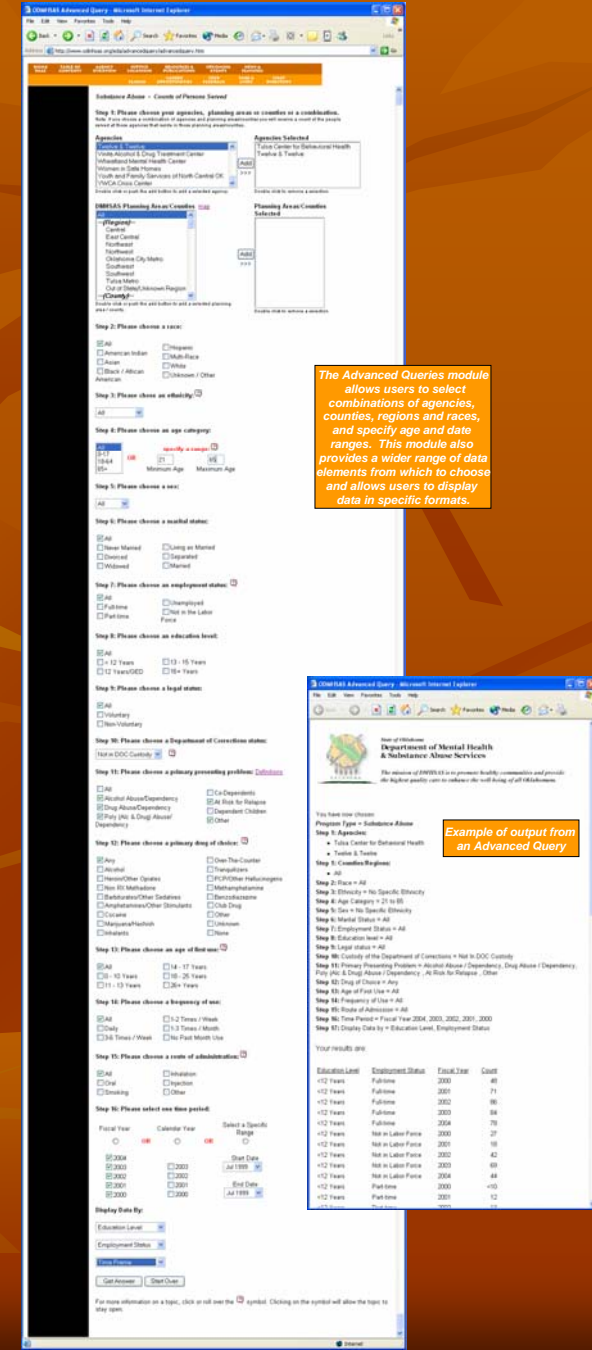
ODMHSAS Advanced Query - Microsoft Internet Explorer

File Edit View Favorites Tools Help

Substance Abuse - Counts of Persons Served

Step 1: Please choose your agencies, planning areas or counties or a combination.

Agencies
Twelve & Twelve
Variety Alcohol & Drug Treatment Center
Wheatland Mental Health Center
Women in Safe Homes
Youth and Family Services of North Central OK
YWCA Crisis Center

Agencies Selected
Tulsa Center for Behavioral Health
Twelve & Twelve

Add

DMHSAS Planning Areas/Counties map
All
--(Region)--
Central
East Central
Northeast
Northwest
Oklahoma City Metro
Southeast
Southwest
Tulsa Metro
Out of State/Unknown Region
--(County)--

Planning Areas/Counties Selected

Step 2: Please choose a race:
All
American Indian
Asian
Black / African American
Hispanic
Multi-Race
White
Unknown / Other

Step 3: Please chose an ethnicity:
All

Step 4: Please choose an age category:
All
0-17
18-64
65+
OR
specify a range:
21 65
Minimum Age Maximum Age

Step 5: Please choose a sex:
All

Step 6: Please choose a marital status:
All
Never Married
Divorced
Widowed
Living as Married
Separated
Married

Step 7: Please choose an employment status:
All
Full-time
Part-time
Unemployed
Not in the Labor Force

Step 8: Please choose an education level:
All
< 12 Years
12 Years/GED
13 - 15 Years
16+ Years

Step 9: Please choose a legal status:
All
Voluntary
Non-Voluntary

Step 10: Please choose a Department of Corrections status:
Not in DOC Custody

Step 11: Please choose a primary presenting problem: Definitions
All
Alcohol Abuse/Dependency
Drug Abuse/Dependency
Poly (Alc & Drug) Abuse/ Dependency
Co-Dependents
At Risk for Relapse
Dependent Children
Other

Step 12: Please choose a primary drug of choice:
Any
Alcohol
Heroin/Other Opiates
Non RX Methadone
Barbiturates/Other Sedatives
Amphetamines/Other Stimulants
Cocaine
Marijuana/Hashish
Inhalants
Over-The-Counter
Tranquilizers
PCP/Other Hallucinogens
Methamphetamine
Benzodiazepine
Club Drug
Other
Unknown
None

Step 13: Please choose an age of first use:
All
0 - 10 Years
11 - 13 Years
14 - 17 Years
18 - 25 Years
26+ Years

Step 14: Please choose a frequency of use:
All
Daily
3-6 Times / Week
1-2 Times / Week
1-3 Times / Month
No Past Month Use

Step 15: Please choose a route of administration:
All
Oral
Smoking
Inhalation
Injection
Other

Step 16: Please select one time period:
Fiscal Year OR Calendar Year OR Select a Specific Range
2004 2003 2002 2001 2000
2003 2002 2001 2000
Start Date Jul 1999
End Date Jul 1999

Display Data By:
Education Level
Employment Status
Time Frame

Get Answer Start Over

For more information on a topic, click or roll over the symbol. Clicking on the symbol will allow the topic to stay open.

The Advanced Queries module allows users to select combinations of agencies, counties, regions and races, and specify age and date ranges. This module also provides a wider range of data elements from which to choose and allows users to display data in specific formats.

ODMHSAS Advanced Query - Microsoft Internet Explorer

State of Oklahoma
Department of Mental Health & Substance Abuse Services

The mission of DMHSAS is to promote healthy communities and provide the highest quality care to enhance the well-being of all Oklahomans.

Example of output from an Advanced Query

You have now chosen:
Program Type = Substance Abuse
Step 1: Agencies:
• Tulsa Center for Behavioral Health
• Twelve & Twelve
Step 1: Counties/Regions:
• All
Step 2: Race = All
Step 3: Ethnicity = No Specific Ethnicity
Step 4: Age Category = 21 to 65
Step 5: Sex = No Specific Ethnicity
Step 6: Marital Status = All
Step 7: Employment Status = All
Step 8: Education level = All
Step 9: Legal status = All
Step 10: Custody of the Department of Corrections = Not In DOC Custody
Step 11: Primary Presenting Problem = Alcohol Abuse / Dependency, Drug Abuse / Dependency, Poly (Alc & Drug) Abuse / Dependency , At Risk for Relapse , Other
Step 12: Drug of Choice = Any
Step 13: Age of First Use = All
Step 14: Frequency of Use = All
Step 15: Route of Admission = All
Step 16: Time Period = Fiscal Year 2004, 2003, 2002, 2001, 2000
Step 17: Display Data by = Education Level, Employment Status

Your results are:

| Education Level | Employment Status | Fiscal Year | Count |
|---|---|---|---|
| <12 Years | Full-time | 2000 | 48 |
| <12 Years | Full-time | 2001 | 71 |
| <12 Years | Full-time | 2002 | 86 |
| <12 Years | Full-time | 2003 | 84 |
| <12 Years | Full-time | 2004 | 79 |
| <12 Years | Not in Labor Force | 2000 | 27 |
| <12 Years | Not in Labor Force | 2001 | 18 |
| <12 Years | Not in Labor Force | 2002 | 42 |
| <12 Years | Not in Labor Force | 2003 | 60 |
| <12 Years | Not in Labor Force | 2004 | 44 |
| <12 Years | Part-time | 2000 | <10 |
| <12 Years | Part-time | 2001 | 12 |